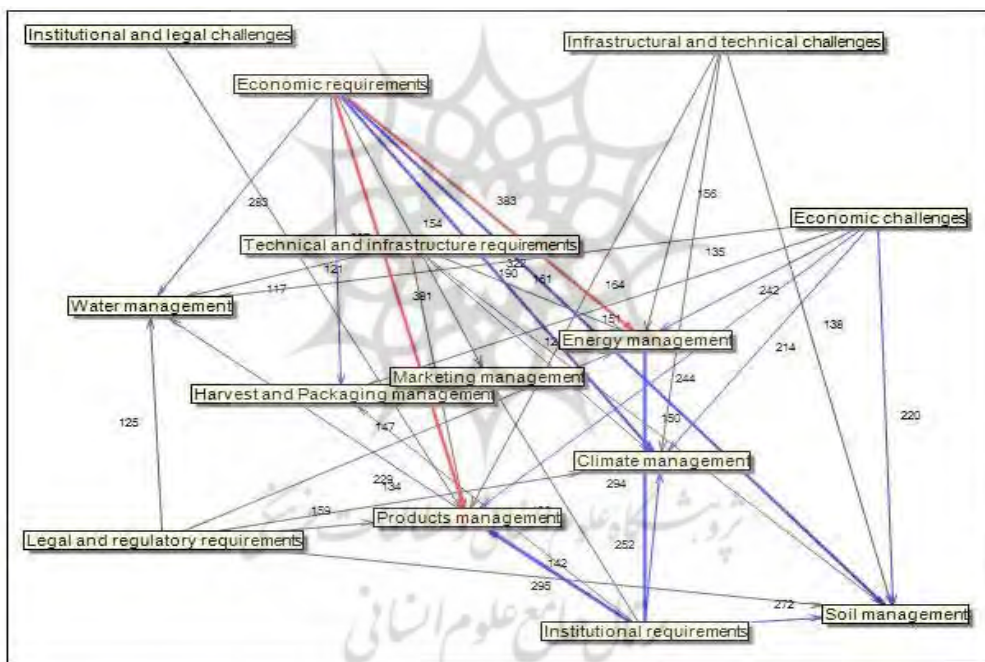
Institutional and legal challenges

Infrastructural and technical challenges

Economic requirements

283

383

156

154

Economic challenges

Technical and infrastructure requirements

135

121

322

190

161

117

Water management

164

381

242

151

138

12

Energy management

214

Marketing management

244

Harvest and Packaging management

220

125

147

150

Climate management

229

134

294

159

Products management

Legal and regulatory requirements

252

142

295

272

Soil management

Institutional requirements